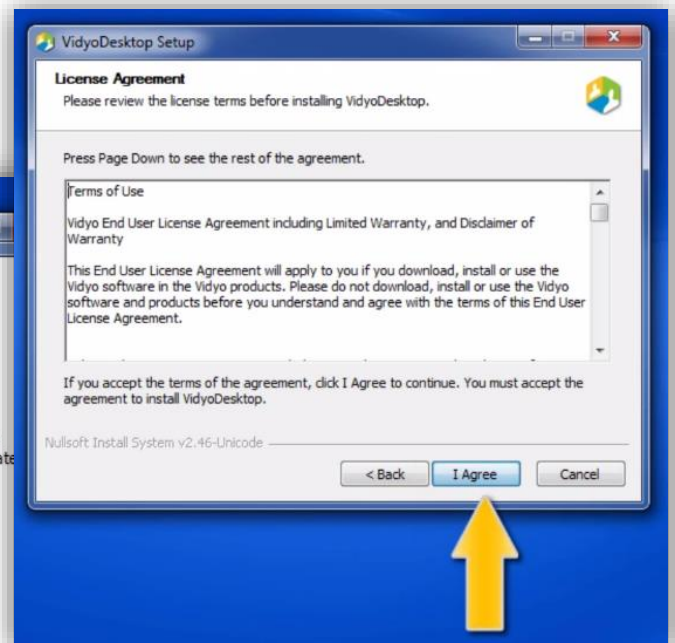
VidyoDesktop Setup

License Agreement
Please review the license terms before installing VidyoDesktop.

Press Page Down to see the rest of the agreement.

Terms of Use

Vidyo End User License Agreement including Limited Warranty, and Disclaimer of Warranty

This End User License Agreement will apply to you if you download, install or use the Vidyo software in the Vidyo products. Please do not download, install or use the Vidyo software and products before you understand and agree with the terms of this End User License Agreement.

If you accept the terms of the agreement, click I Agree to continue. You must accept the agreement to install VidyoDesktop.

Nullsoft Install System v2.46-Unicode

< Back | I Agree | Cancel

ate